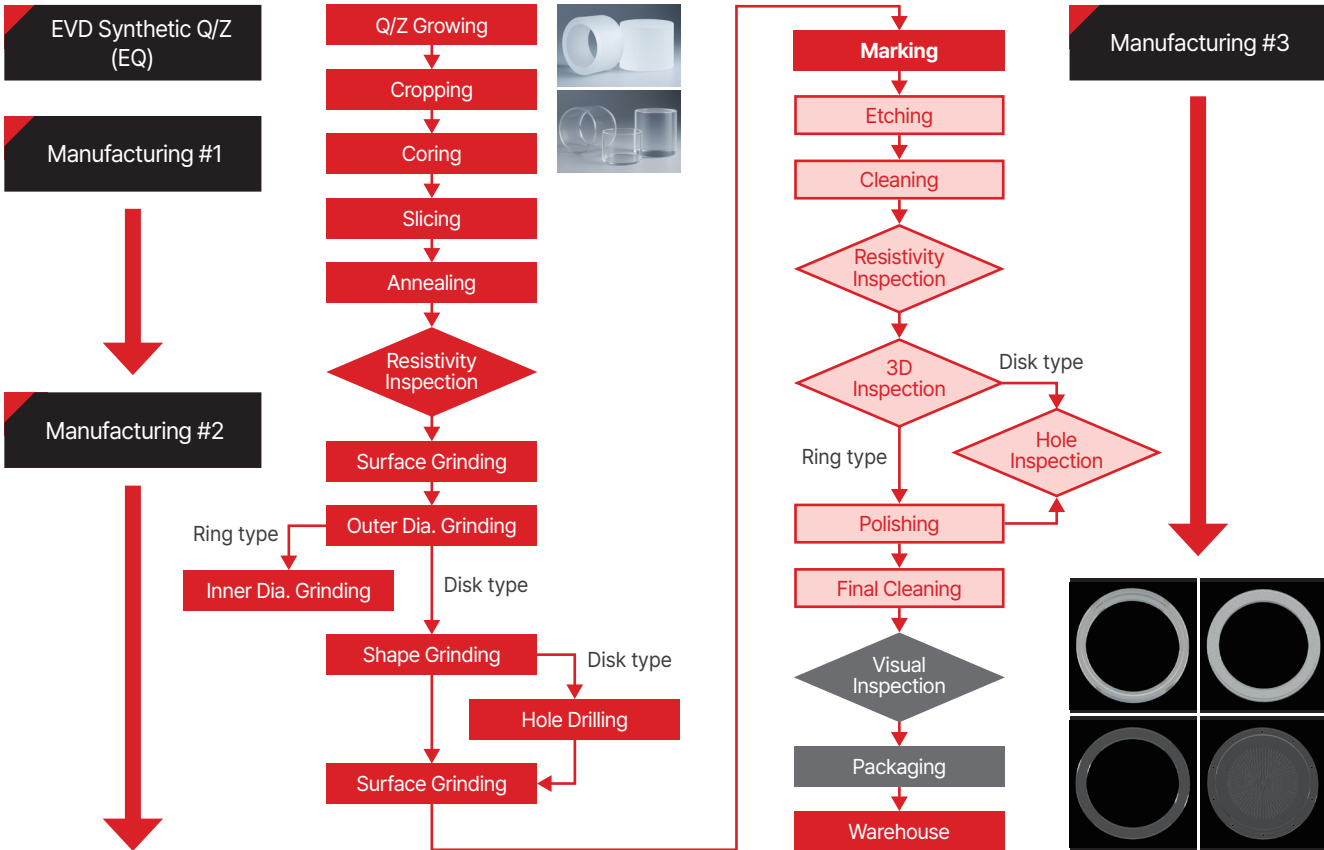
EVD Synthetic Q/Z (EQ)

Manufacturing #1

Manufacturing #2

Q/Z Growing
Cropping
Coring
Slicing
Annealing
Resistivity Inspection
Surface Grinding
Outer Dia. Grinding
Ring type
Inner Dia. Grinding
Disk type
Shape Grinding
Disk type
Hole Drilling
Surface Grinding

Marking
Etching
Cleaning
Resistivity Inspection
3D Inspection
Disk type
Hole Inspection
Ring type
Polishing
Final Cleaning
Visual Inspection
Packaging
Warehouse

Manufacturing #3